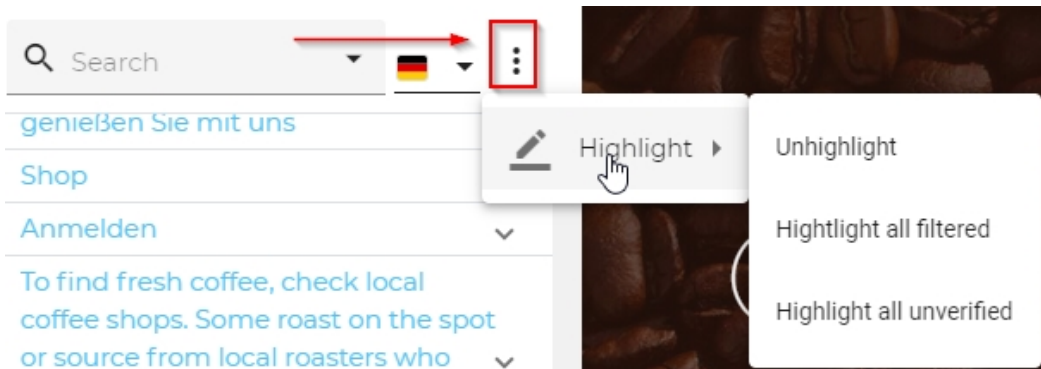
Search

genießen Sie mit uns

Shop

Anmelden

To find fresh coffee, check local coffee shops. Some roast on the spot or source from local roasters who

Highlight

Unhighlight

Hightlight all filtered

Highlight all unverified